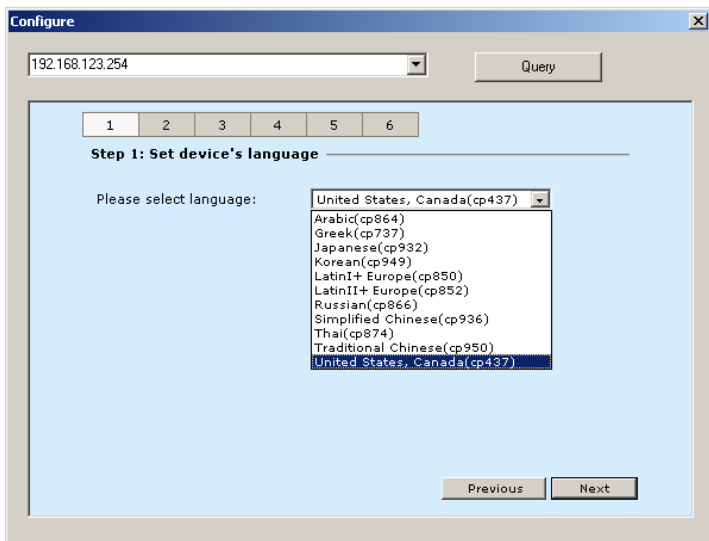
Configure

192.168.123.254

Query

1 2 3 4 5 6

Step 1: Set device's language

Please select language:

United States, Canada(cp437)

Arabic(cp864)
Greek(cp737)
Japanese(cp932)
Korean(cp949)
LatinI+ Europe(cp850)
LatinII+ Europe(cp852)
Russian(cp866)
Simplified Chinese(cp936)
Thai(cp874)
Traditional Chinese(cp950)
United States, Canada(cp437)

Previous

Next